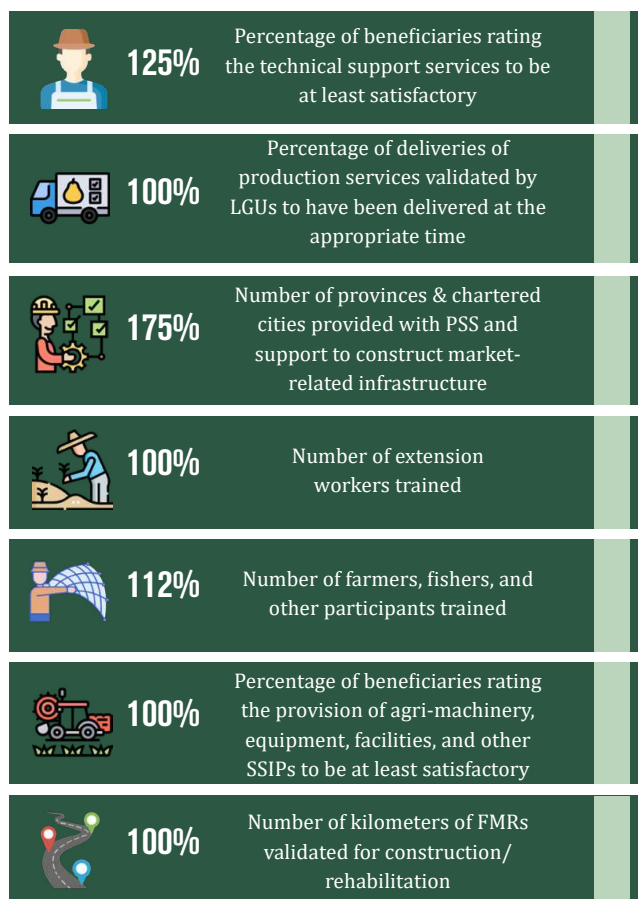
125%

Percentage of beneficiaries rating the technical support services to be at least satisfactory

100%

Percentage of deliveries of production services validated by LGUs to have been delivered at the appropriate time

175%

Number of provinces & chartered cities provided with PSS and support to construct market-related infrastructure

100%

Number of extension workers trained

112%

Number of farmers, fishers, and other participants trained

100%

Percentage of beneficiaries rating the provision of agri-machinery, equipment, facilities, and other SSIPs to be at least satisfactory

100%

Number of kilometers of FMRs validated for construction/ rehabilitation